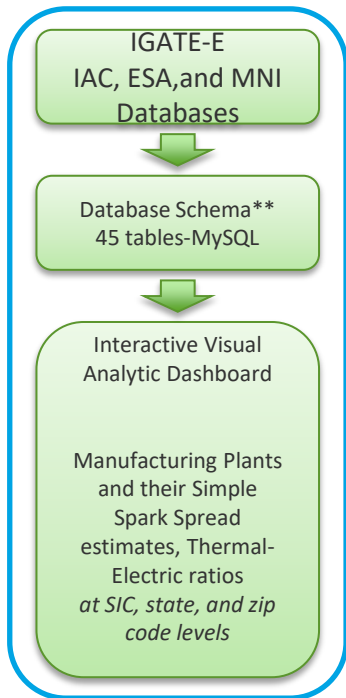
IGATE-E
IAC, ESA,and MNI Databases

Database Schema**
45 tables-MySQL

Interactive Visual Analytic Dashboard

Manufacturing Plants and their Simple Spark Spread estimates, Thermal-Electric ratios *at SIC, state, and zip code levels*